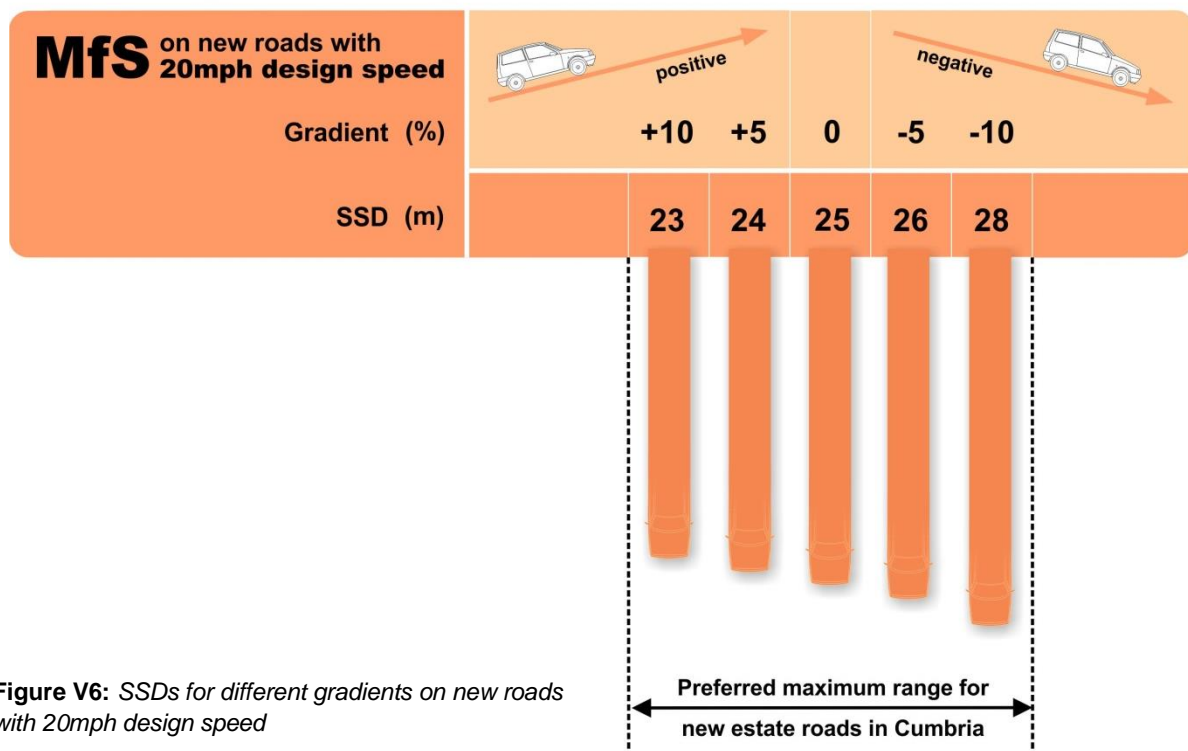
MfS on new roads with 20mph design speed

positive

negative

| | | | | | |
|---|---|---|---|---|---|
| Gradient (%) | +10 | +5 | 0 | -5 | -10 |
| SSD (m) | 23 | 24 | 25 | 26 | 28 |

Preferred maximum range for new estate roads in Cumbria

Figure V6: SSDs for different gradients on new roads with 20mph design speed